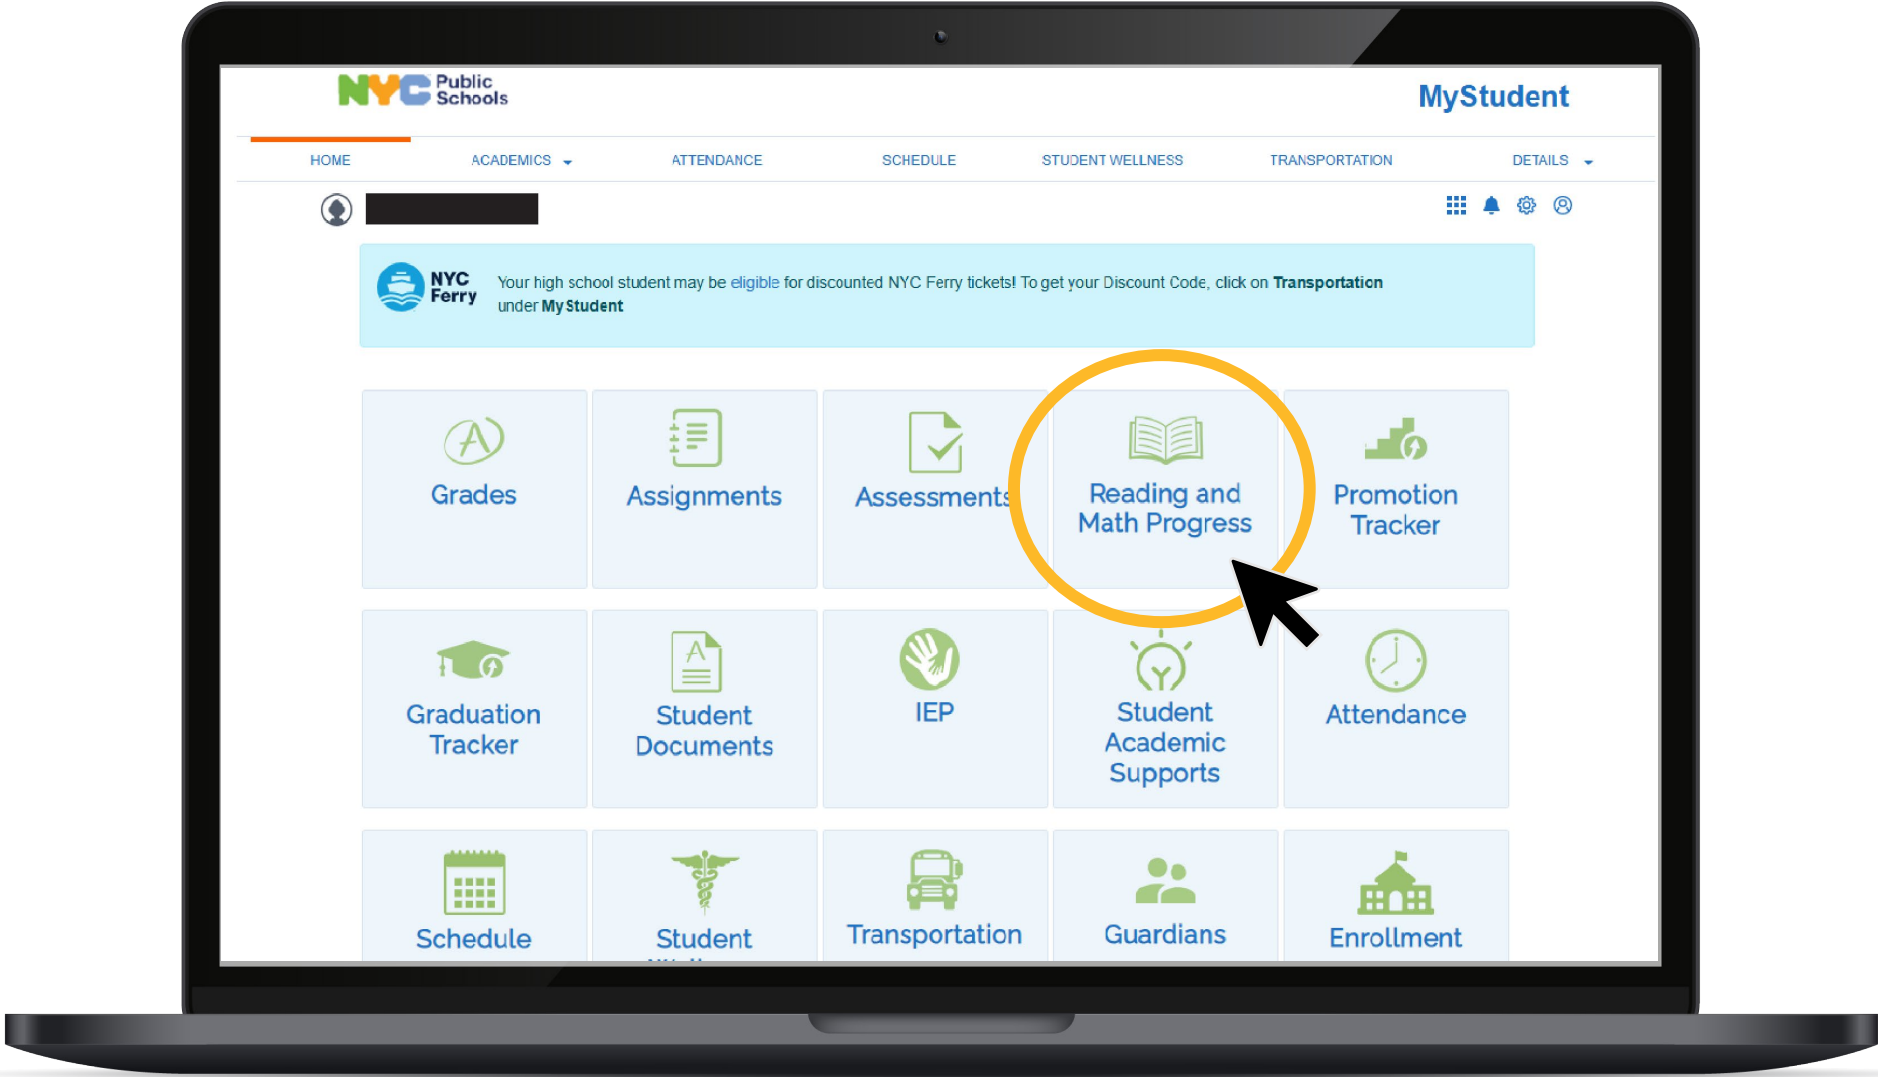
NYC Public Schools

MyStudent

HOME ACADEMICS ATTENDANCE SCHEDULE STUDENT WELLNESS TRANSPORTATION DETAILS

NYC Ferry

Your high school student may be eligible for discounted NYC Ferry tickets! To get your Discount Code, click on Transportation under My Student

Grades

Assignments

Assessments

Reading and Math Progress

Promotion Tracker

Graduation Tracker

Student Documents

IEP

Student Academic Supports

Attendance

Schedule

Student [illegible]

Transportation

Guardians

Enrollment